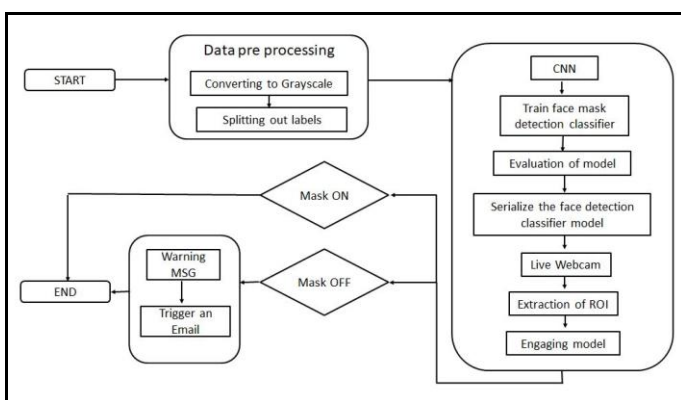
START

Data pre processing

Converting to Grayscale

Splitting out labels

CNN

Train face mask detection classifier

Evaluation of model

Serialize the face detection classifier model

Live Webcam

Extraction of ROI

Engaging model

Mask ON

Mask OFF

Warning MSG

Trigger an Email

END